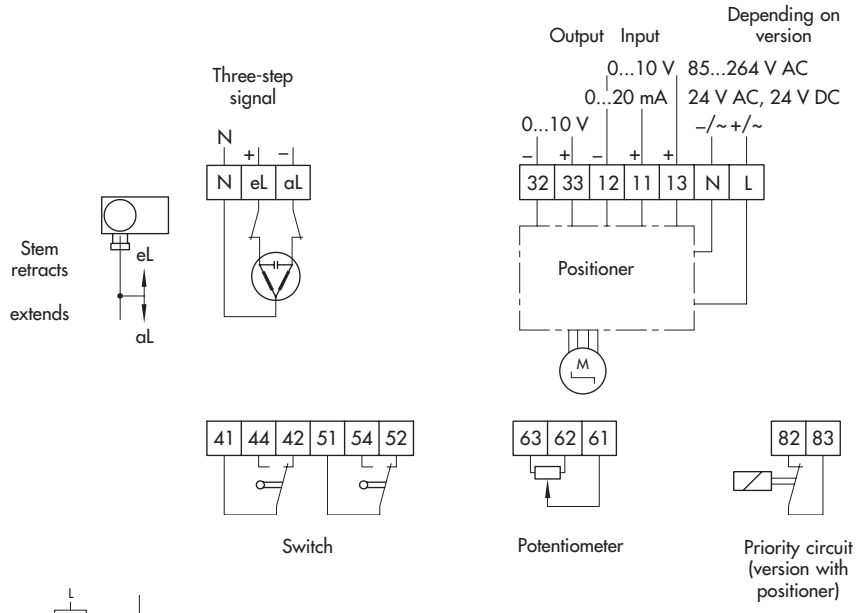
Depending on version

Output Input

0...10 V 85...264 V AC

0...20 mA 24 V AC, 24 V DC

0...10 V

Three-step signal

N

+ –

N eL aL

– + – + + –/~ +/~

32 33 12 11 13 N L

Stem retracts

eL

extends

aL

Positioner

M

41 44 42 51 54 52

63 62 61

82 83

Switch

Potentiometer

Priority circuit (version with positioner)

L